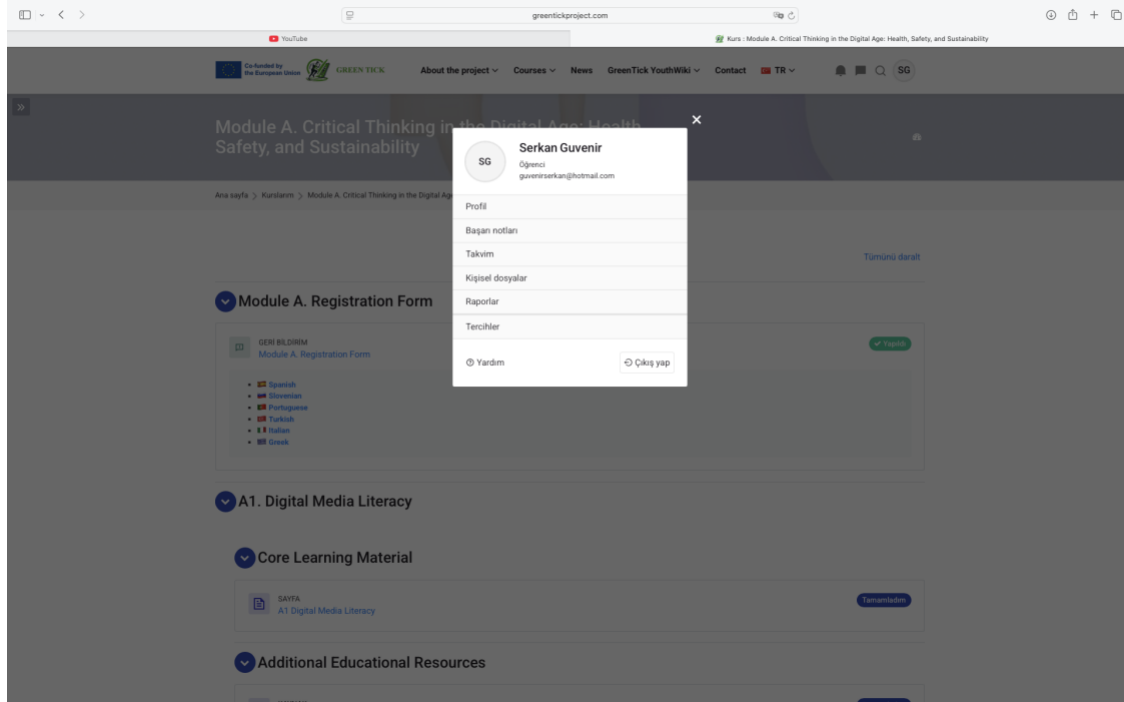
greentickproject.com

YouTube

Kurs : Module A. Critical Thinking in the Digital Age: Health, Safety, and Sustainability

Co-funded by the European Union

GREEN TICK

About the project Courses News GreenTick YouthWiki Contact TR SG

Module A. Critical Thinking in the Digital Age: Health, Safety, and Sustainability

Ana sayfa > Kurslarım > Module A. Critical Thinking in the Digital Age

Tümünü daralt

Module A. Registration Form

GERI BILDIRIM
Module A. Registration Form

Yapıldı

- Spanish
- Slovenian
- Portuguese
- Turkish
- Italian
- Greek

A1. Digital Media Literacy

Core Learning Material

SAYFA
A1 Digital Media Literacy

Tamamladım

Additional Educational Resources

SG
Serkan Guvenir
Öğrenci
guvenirserkan@hotmail.com

Profil
Başarı notları
Takvim
Kişisel dosyalar
Raporlar
Tercihler

Yardım
Çıkış yap